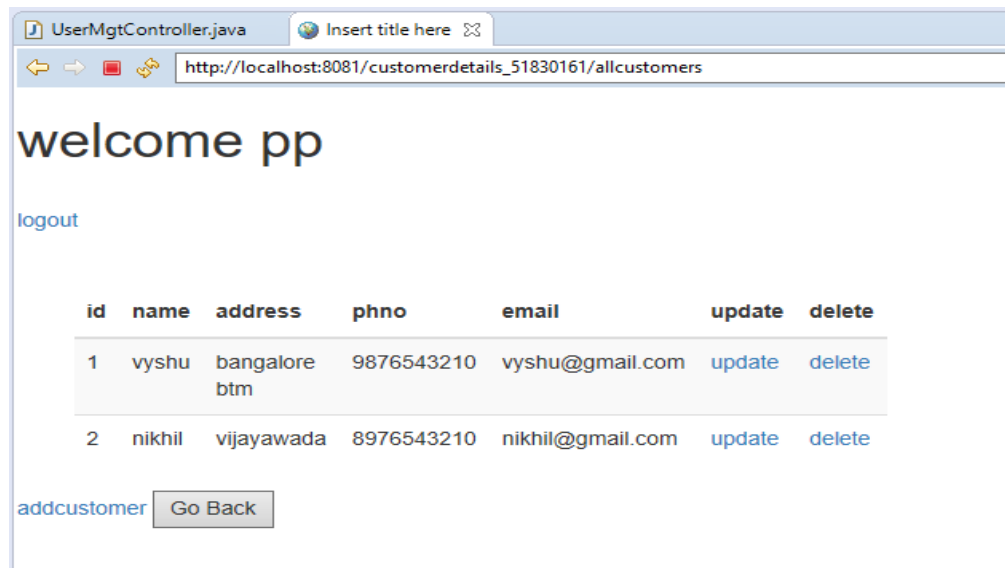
UserMgtController.java
Insert title here

http://localhost:8081/customerdetails_51830161/allcustomers

welcome pp

logout

| id | name | address | phno | email | update | delete |
|---|---|---|---|---|---|---|
| 1 | vyshu | bangalore btm | 9876543210 | vyshu@gmail.com | update | delete |
| 2 | nikhil | vijayawada | 8976543210 | nikhil@gmail.com | update | delete |

addcustomer Go Back